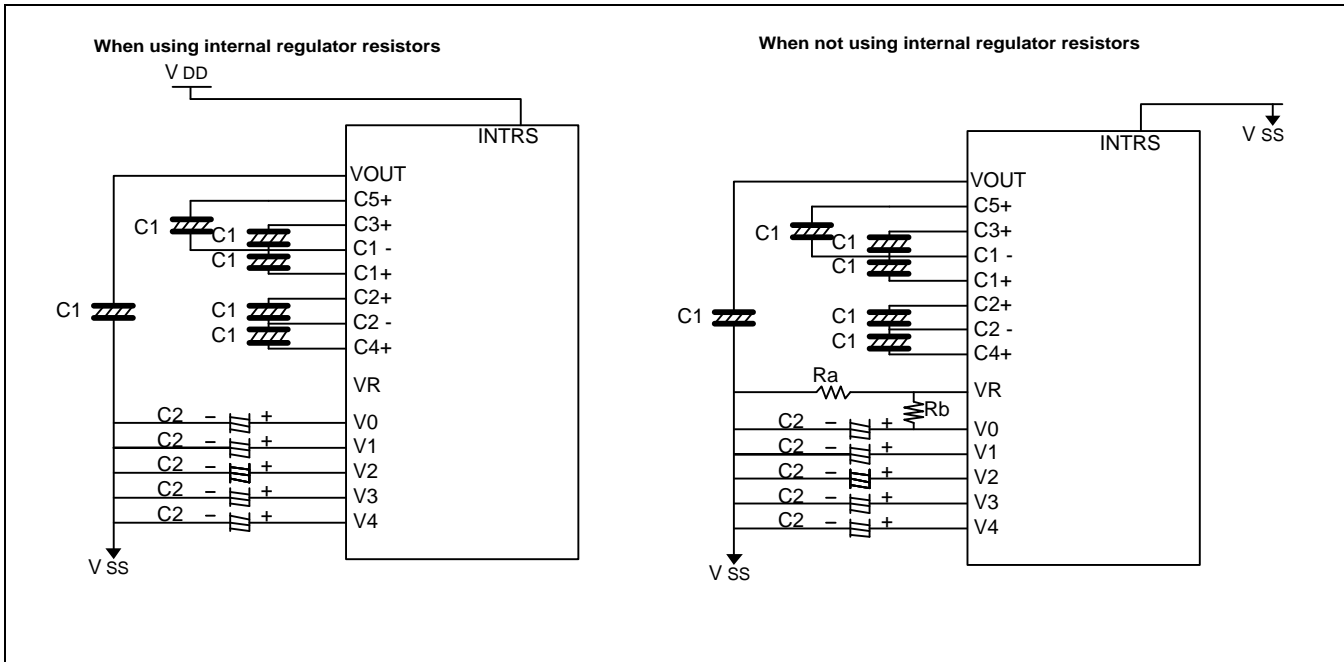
When using internal regulator resistors

V DD

INTRS

VOUT
C5+
C3+
C1 -
C1+
C2+
C2 -
C4+
VR
V0
V1
V2
V3
V4

C1
C1
C1
C1
C1
C1

C2 – +
C2 – +
C2 – +
C2 – +
C2 – +

V SS

When not using internal regulator resistors

V SS

INTRS

VOUT
C5+
C3+
C1 -
C1+
C2+
C2 -
C4+
VR
V0
V1
V2
V3
V4

C1
C1
C1
C1
C1
C1

Ra
Rb

C2 – +
C2 – +
C2 – +
C2 – +
C2 – +

V SS